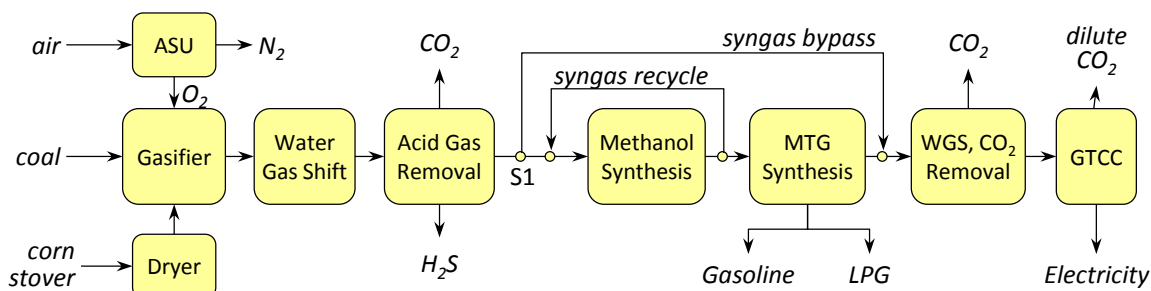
air
ASU
$N_2$
$O_2$
coal
Gasifier
corn stover
Dryer
Water Gas Shift
$CO_2$
Acid Gas Removal
$H_2S$
S1
syngas bypass
syngas recycle
Methanol Synthesis
MTG Synthesis
Gasoline
LPG
$CO_2$
WGS, $CO_2$ Removal
dilute $CO_2$
GTCC
Electricity